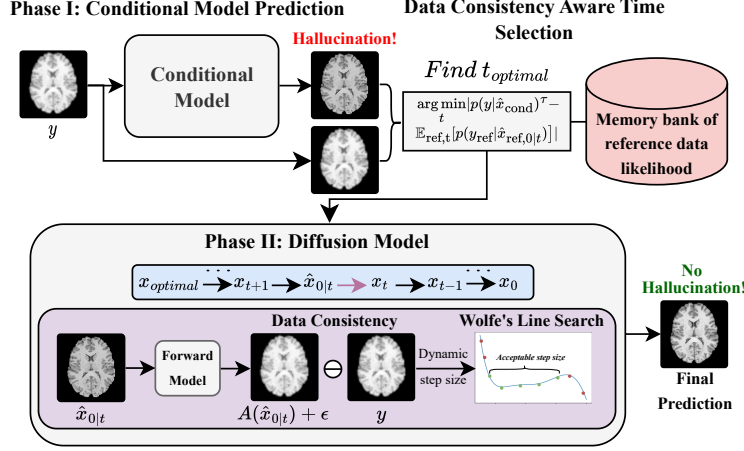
Phase I: Conditional Model Prediction

Data Consistency Aware Time Selection

Hallucination!

Conditional Model

$y$

$Find\ t_{optimal}$

$\arg\min_{t} |p(y|\hat{x}_{\text{cond}})^{\tau} - \mathbb{E}_{\text{ref},t}[p(y_{\text{ref}}|\hat{x}_{\text{ref},0|t})]|$

Memory bank of reference data likelihood

Phase II: Diffusion Model

$x_{optimal} \cdots x_{t+1} \rightarrow \hat{x}_{0|t} \rightarrow x_t \rightarrow x_{t-1} \cdots x_0$

Data Consistency

Wolfe's Line Search

Acceptable step size

Forward Model

Dynamic step size

$\hat{x}_{0|t}$

$A(\hat{x}_{0|t}) + \epsilon$

$\ominus$

$y$

No Hallucination!

Final Prediction